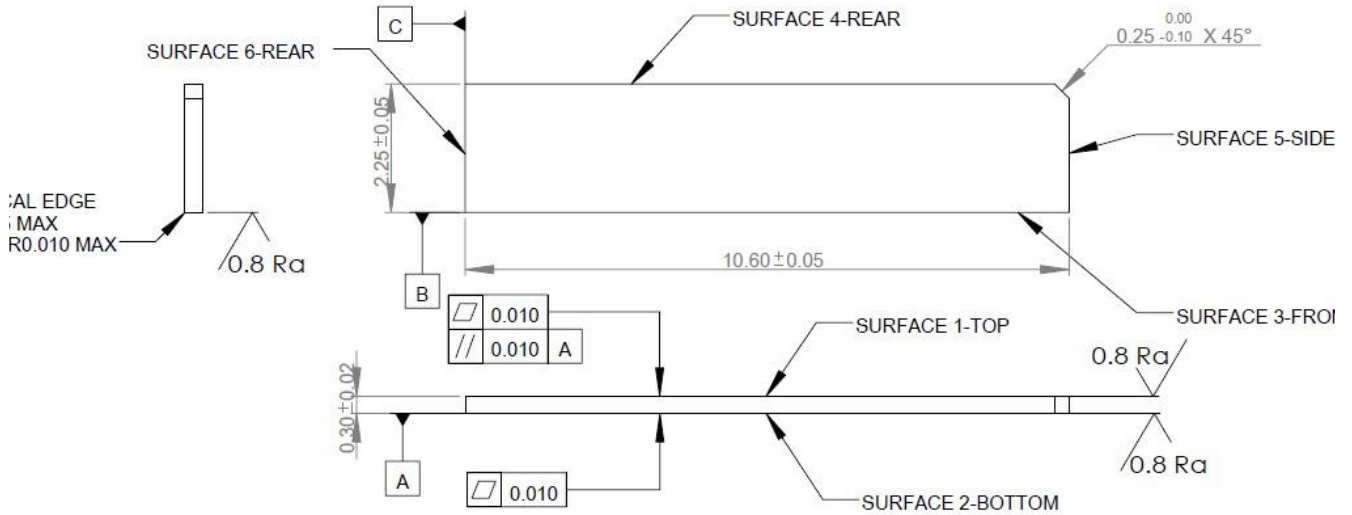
C

SURFACE 4-REAR

$0.25 ^{0.00}_{-0.10}$ X 45°

SURFACE 6-REAR

2.25±0.05

SURFACE 5-SIDE

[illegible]CAL EDGE
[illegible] MAX
R0.010 MAX

0.8 Ra

10.60±0.05

B

SURFACE 3-FRO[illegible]

| ⏥ | 0.010 | |
|---|---|---|
| // | 0.010 | A |

SURFACE 1-TOP

0.8 Ra

0.30±0.02

0.8 Ra

A

| ⏥ | 0.010 |
|---|---|

SURFACE 2-BOTTOM